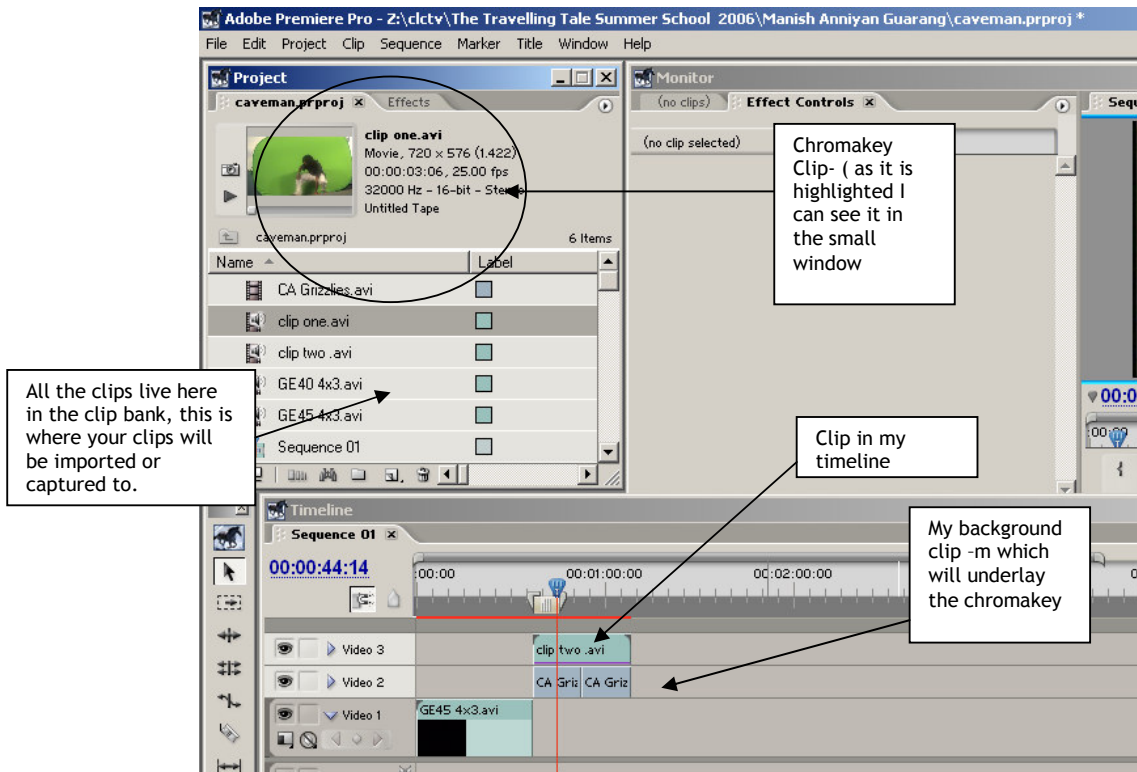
Adobe Premiere Pro - Z:\clctv\The Travelling Tale Summer School 2006\Manish Anniyan Guarang\caveman.prproj *

File Edit Project Clip Sequence Marker Title Window Help

Project

caveman.prproj × Effects

clip one.avi
Movie, 720 x 576 (1.422)
00:00:03:06, 25.00 fps
32000 Hz - 16-bit - Stereo
Untitled Tape

caveman.prproj 6 Items

| Name | Label |
|---|---|
| CA Grizzlies.avi | |
| clip one.avi | |
| clip two .avi | |
| GE40 4x3.avi | |
| GE45 4x3.avi | |
| Sequence 01 | |

Monitor

(no clips) Effect Controls ×

(no clip selected)

Seq

Chromakey Clip- ( as it is highlighted I can see it in the small window

All the clips live here in the clip bank, this is where your clips will be imported or captured to.

Clip in my timeline

My background clip –m which will underlay the chromakey

00:0

00:00

Timeline

Sequence 01 ×

00:00:44:14

00:00 00:01:00:00 00:02:00:00

Video 3 clip two .avi

Video 2 CA Griz CA Griz

Video 1 GE45 4x3.avi